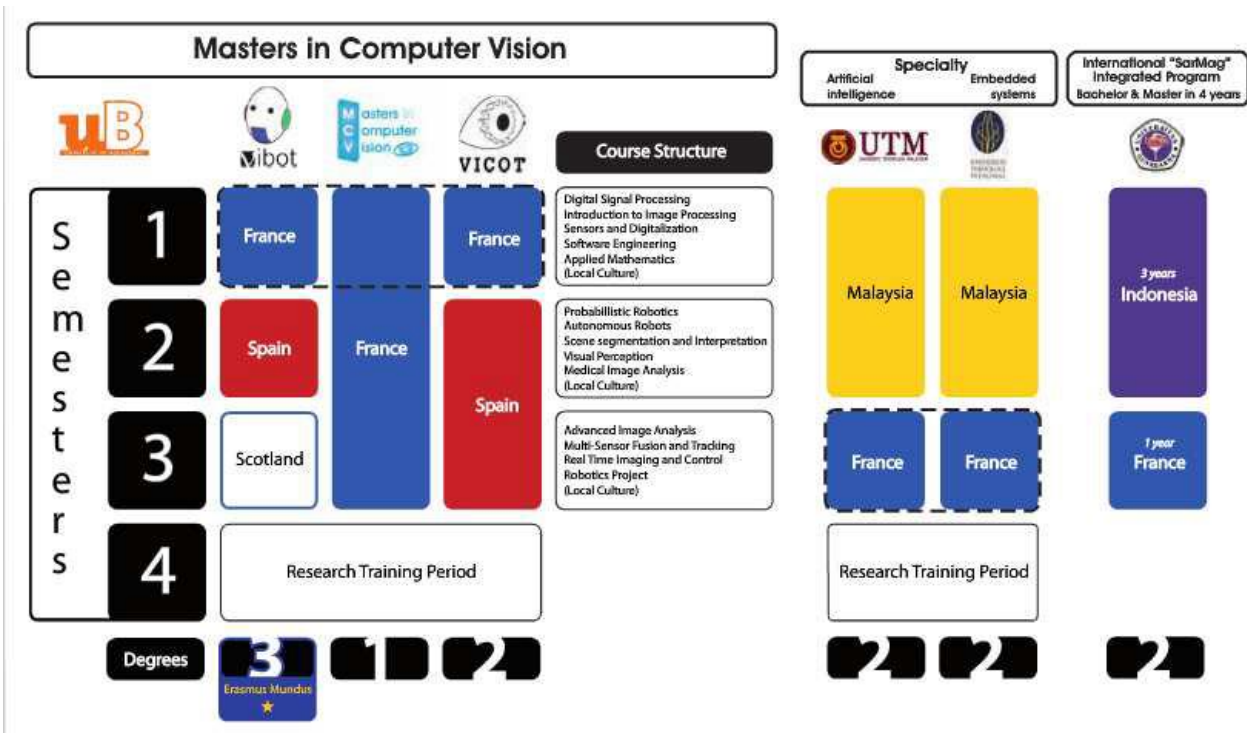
Masters in Computer Vision

Specialty
Artificial intelligence
Embedded systems

International "SarMag" Integrated Program
Bachelor & Master in 4 years

uB

vibot

Masters in Computer Vision

VICOT

Course Structure

UTM

Semesters

1
France
France

Digital Signal Processing
Introduction to Image Processing
Sensors and Digitalization
Software Engineering
Applied Mathematics
(Local Culture)

Malaysia
Malaysia

3 years
Indonesia

2
Spain
France
Spain

Probabilistic Robotics
Autonomous Robots
Scene segmentation and Interpretation
Visual Perception
Medical Image Analysis
(Local Culture)

3
Scotland

Advanced Image Analysis
Multi-Sensor Fusion and Tracking
Real Time Imaging and Control
Robotics Project
(Local Culture)

France
France

1 year
France

4
Research Training Period

Research Training Period

Degrees
3
Erasmus Mundus
1
2
2
2
2